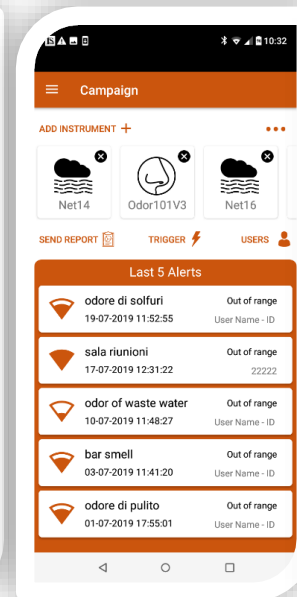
10:32

Campaign

ADD INSTRUMENT +

Net14

Odor101V3

Net16

SEND REPORT

TRIGGER

USERS

Last 5 Alerts

odore di solfuri
19-07-2019 11:52:55
Out of range
User Name - ID

sala riunioni
17-07-2019 12:31:22
Out of range
22222

odor of waste water
10-07-2019 11:48:27
Out of range
User Name - ID

bar smell
03-07-2019 11:41:20
Out of range
User Name - ID

odore di pulito
01-07-2019 17:55:01
Out of range
User Name - ID